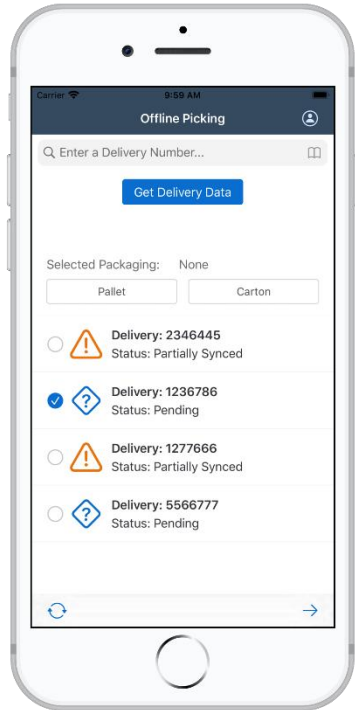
Carrier
9:59 AM
Offline Picking
Enter a Delivery Number...
Get Delivery Data
Selected Packaging: None
Pallet
Carton
Delivery: 2346445
Status: Partially Synced
Delivery: 1236786
Status: Pending
Delivery: 1277666
Status: Partially Synced
Delivery: 5566777
Status: Pending